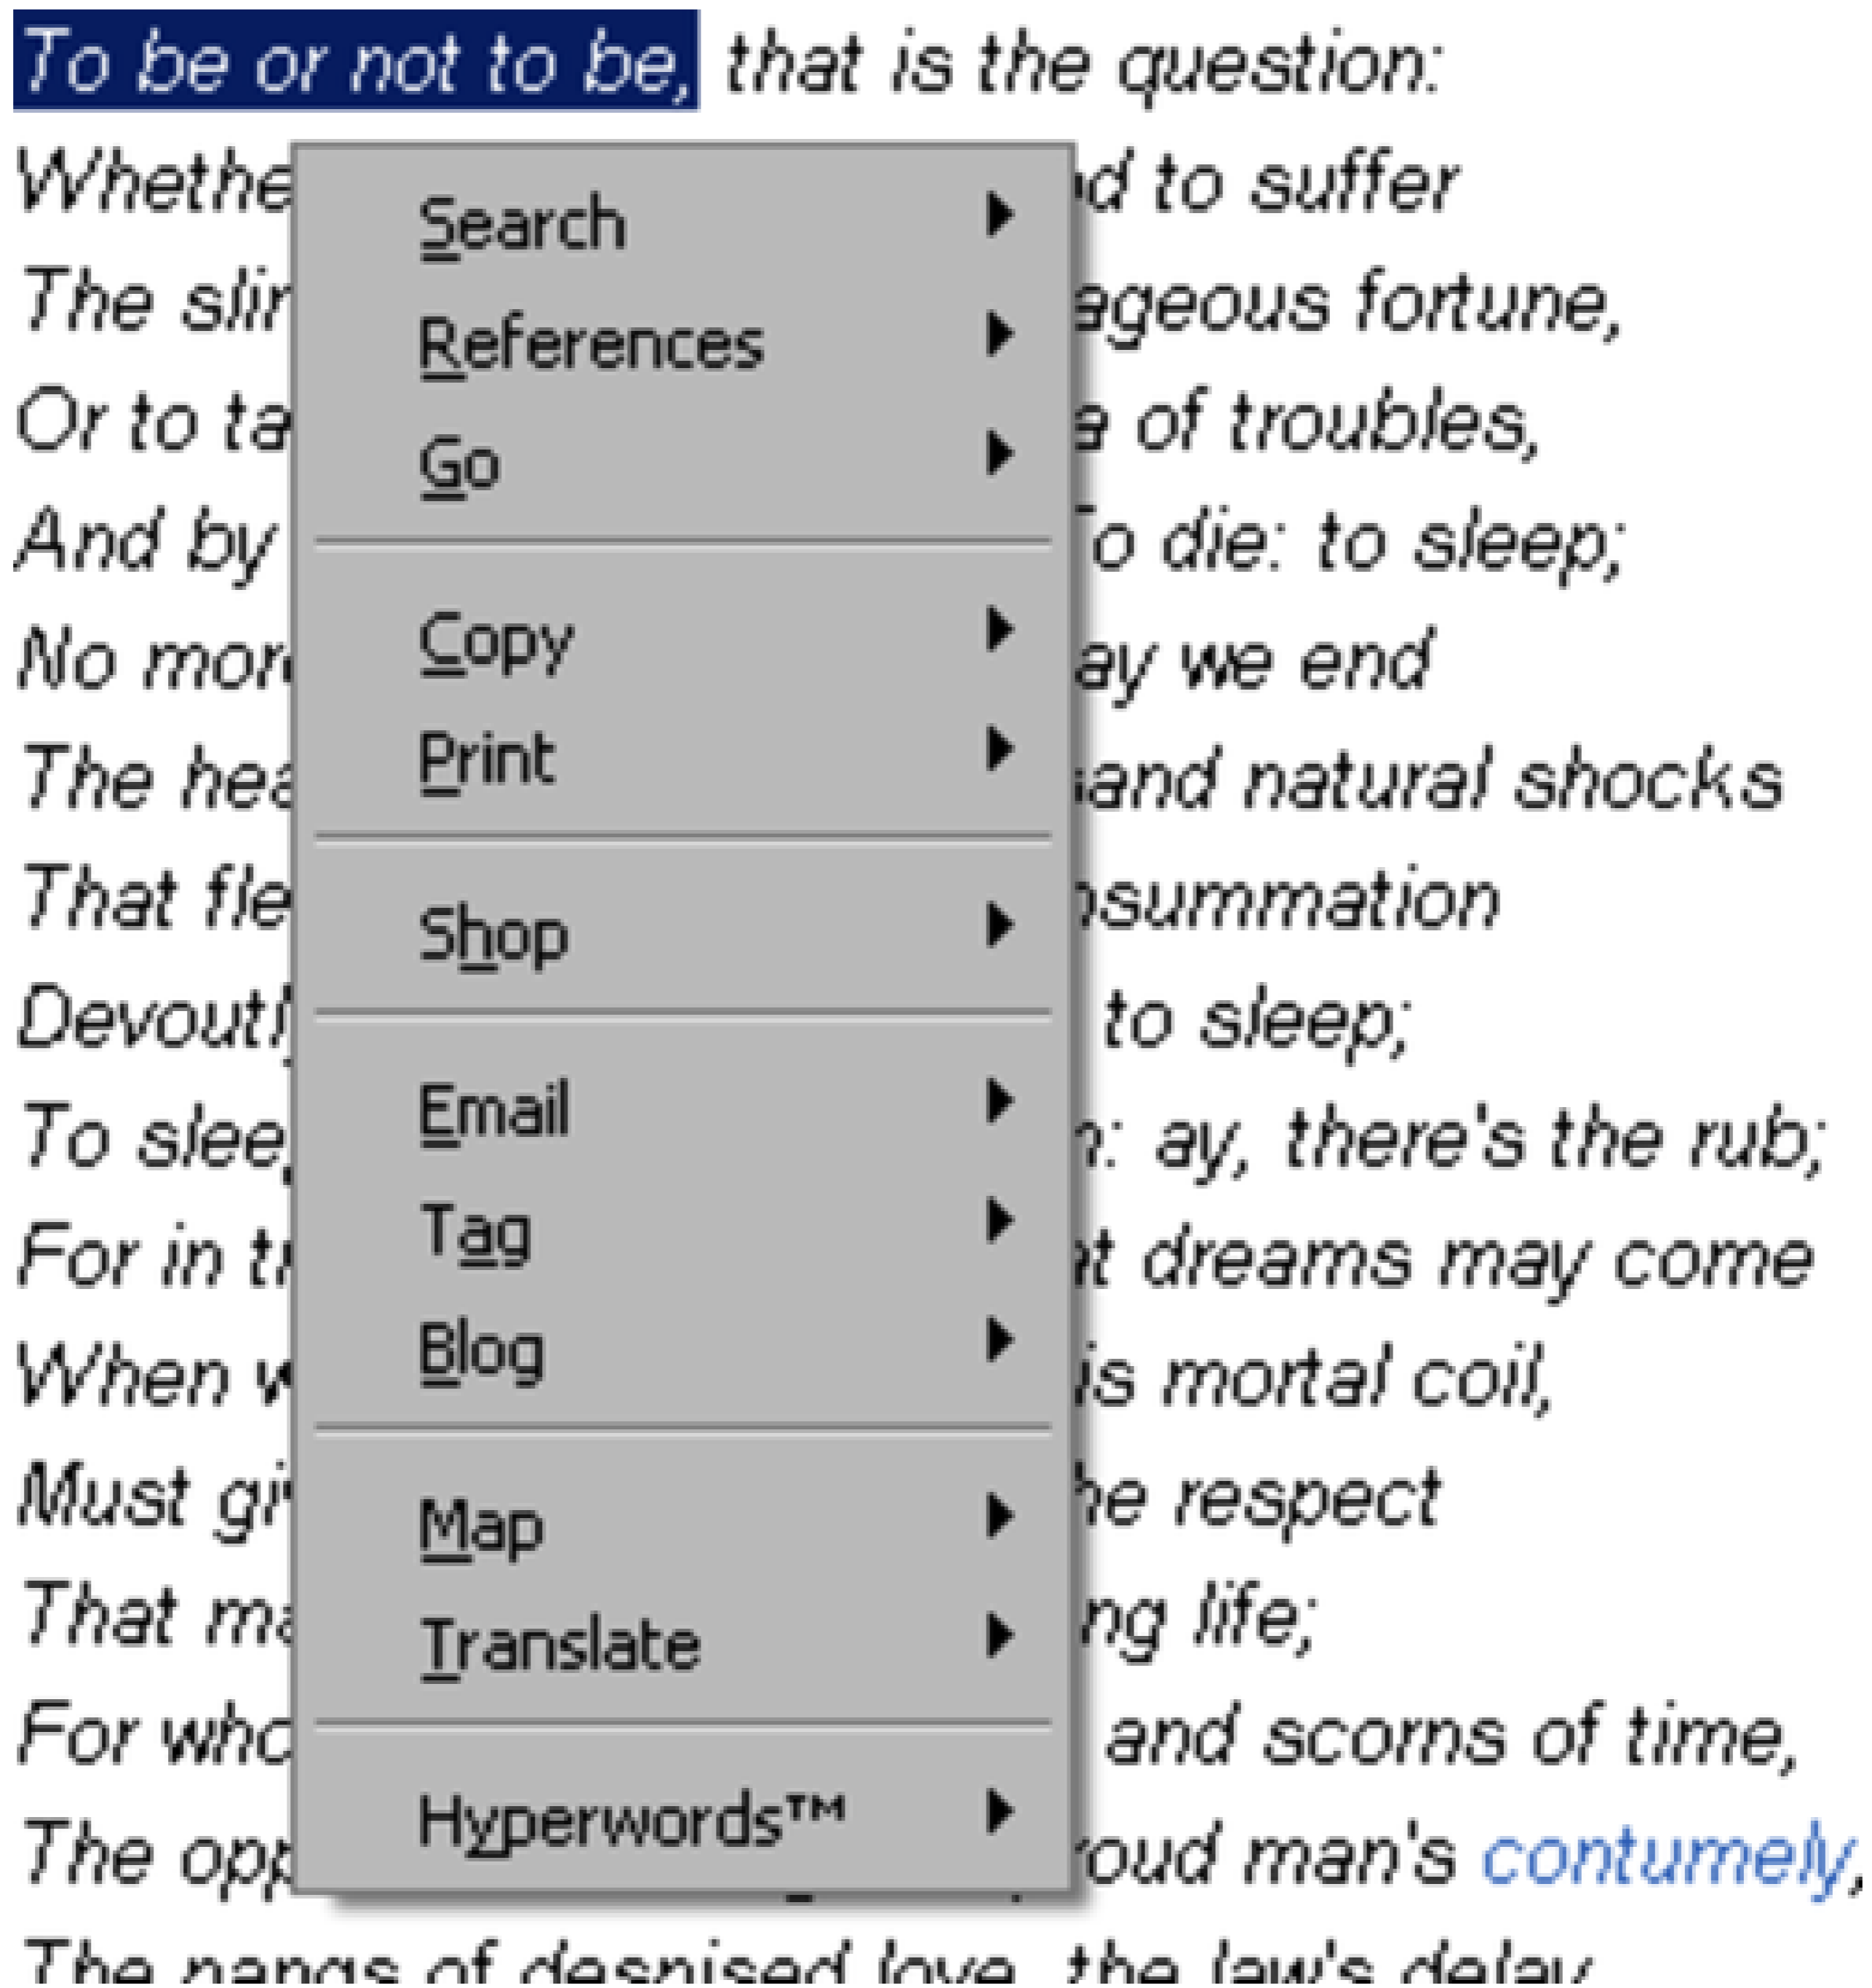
To be or not to be, that is the question:
Whethe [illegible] d to suffer
The slir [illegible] ageous fortune,
Or to ta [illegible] e of troubles,
And by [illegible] To die: to sleep;
No mor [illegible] ay we end
The hea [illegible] and natural shocks
That fle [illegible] nsummation
Devoutl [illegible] to sleep;
To slee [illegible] n: ay, there's the rub;
For in t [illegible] at dreams may come
When w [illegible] is mortal coil,
Must gi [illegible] he respect
That m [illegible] ng life;
For wh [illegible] and scorns of time,
The op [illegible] roud man's contumely,
The pangs of despised love, the law's delay,

Search
References
Go
Copy
Print
Shop
Email
Tag
Blog
Map
Translate
Hyperwords™